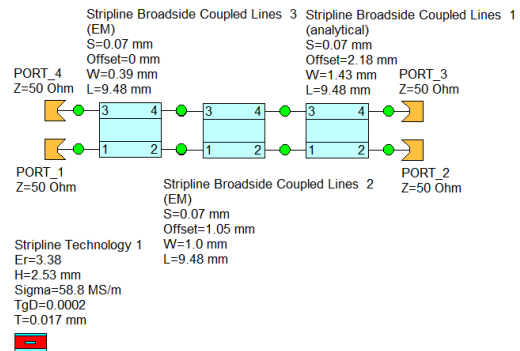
Stripline Broadside Coupled Lines 3
(EM)
S=0.07 mm
Offset=0 mm
W=0.39 mm
L=9.48 mm

Stripline Broadside Coupled Lines 1
(analytical)
S=0.07 mm
Offset=2.18 mm
W=1.43 mm
L=9.48 mm

PORT_4
Z=50 Ohm

PORT_3
Z=50 Ohm

3 4
1 2
3 4
1 2
3 4
1 2

PORT_1
Z=50 Ohm

PORT_2
Z=50 Ohm

Stripline Broadside Coupled Lines 2
(EM)
S=0.07 mm
Offset=1.05 mm
W=1.0 mm
L=9.48 mm

Stripline Technology 1
Er=3.38
H=2.53 mm
Sigma=58.8 MS/m
TgD=0.0002
T=0.017 mm